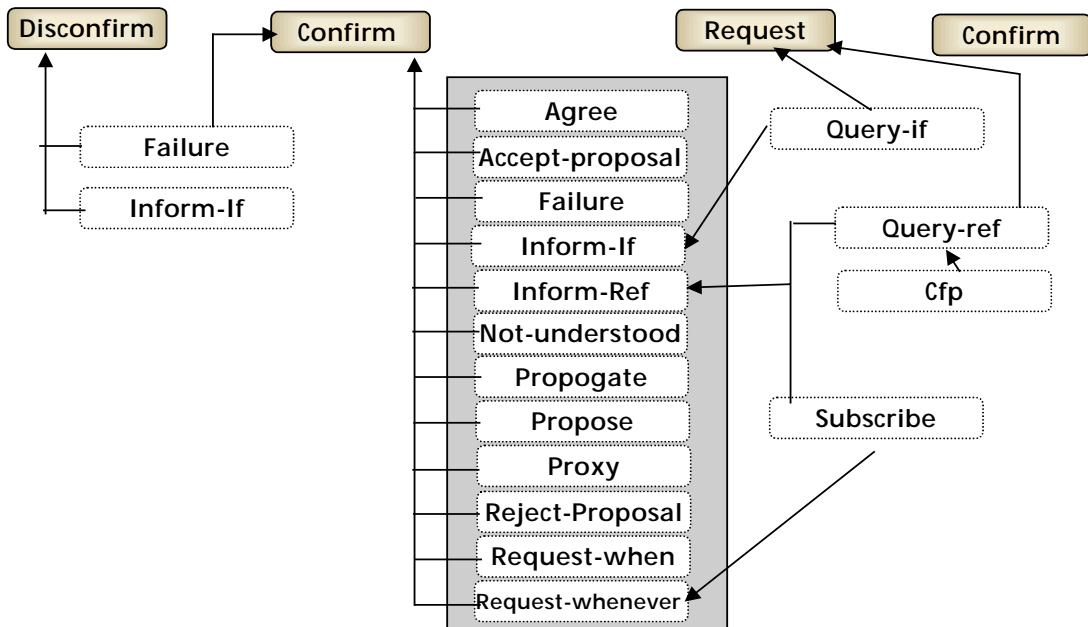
Disconfirm

Confirm

Request

Confirm

Failure

Inform-If

Agree

Accept-proposal

Failure

Inform-If

Inform-Ref

Not-understood

Propogate

Propose

Proxy

Reject-Proposal

Request-when

Request-whenever

Query-if

Query-ref

Cfp

Subscribe